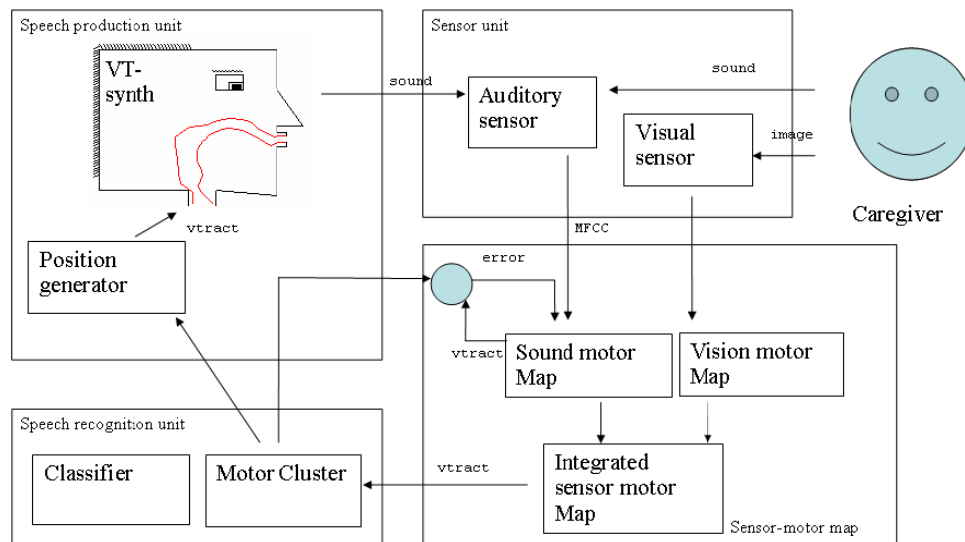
Speech production unit

VT-synth

vtract

Position generator

sound

Sensor unit

Auditory sensor

Visual sensor

sound

image

Caregiver

MFCC

error

vtract

Sound motor Map

Vision motor Map

Integrated sensor motor Map

Sensor-motor map

Speech recognition unit

Classifier

Motor Cluster

vtract